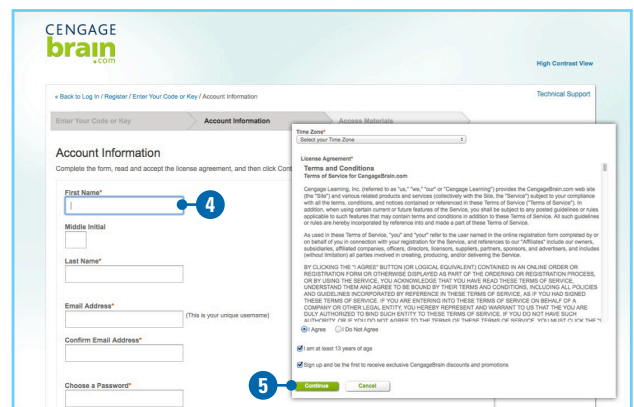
CENGAGE
brain
.com

High Contrast View

« Back to Log In / Register / Enter Your Code or Key / Account Information

Technical Support

Enter Your Code or Key

Account Information

Access Materials

Account Information

Complete the form, read and accept the license agreement, and then click Cont

First Name*

4

Middle Initial

Last Name*

Email Address*

(This is your unique username)

Confirm Email Address*

Choose a Password*

Time Zone*

Select your Time Zone

License Agreement*

Terms and Conditions

Terms of Service for CengageBrain.com

Cengage Learning, Inc. (referred to as "us," "we," "our" or "Cengage Learning") provides the CengageBrain.com web site (the "Site") and various related products and services (collectively with the Site, the "Service") subject to your compliance with all the terms, conditions, and notices contained or referenced in these Terms of Service ("Terms of Service"). In addition, when using certain current or future features of the Service, you shall be subject to any posted guidelines or rules applicable to such features that may contain terms and conditions in addition to these Terms of Service. All such guidelines or rules are hereby incorporated by reference into and made a part of these Terms of Service.

As used in these Terms of Service, "you" and "your" refer to the user named in the online registration form completed by or on behalf of you in connection with your registration for the Service, and references to our "Affiliates" include our owners, subsidiaries, affiliated companies, officers, directors, licensors, suppliers, partners, sponsors, and advertisers, and includes (without limitation) all parties involved in creating, producing, and/or delivering the Service.

BY CLICKING THE "I AGREE" BUTTON (OR LOGICAL EQUIVALENT) CONTAINED IN AN ONLINE ORDER OR REGISTRATION FORM OR OTHERWISE DISPLAYED AS PART OF THE ORDERING OR REGISTRATION PROCESS, OR BY USING THE SERVICE, YOU ACKNOWLEDGE THAT YOU HAVE READ THESE TERMS OF SERVICE, UNDERSTAND THEM AND AGREE TO BE BOUND BY THEIR TERMS AND CONDITIONS, INCLUDING ALL POLICIES AND GUIDELINES INCORPORATED BY REFERENCE IN THESE TERMS OF SERVICE, AS IF YOU HAD SIGNED THESE TERMS OF SERVICE. IF YOU ARE ENTERING INTO THESE TERMS OF SERVICE ON BEHALF OF A COMPANY OR OTHER LEGAL ENTITY, YOU HEREBY REPRESENT AND WARRANT TO US THAT THE YOU ARE DULY AUTHORIZED TO BIND SUCH ENTITY TO THESE TERMS OF SERVICE. IF YOU DO NOT HAVE SUCH AUTHORITY OR IF YOU DO NOT AGREE TO THE TERMS OF THESE TERMS OF SERVICE, YOU MUST CLICK THE "I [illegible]

I Agree   I Do Not Agree

I am at least 13 years of age

Sign up and be the first to receive exclusive CengageBrain discounts and promotions

5

Continue   Cancel